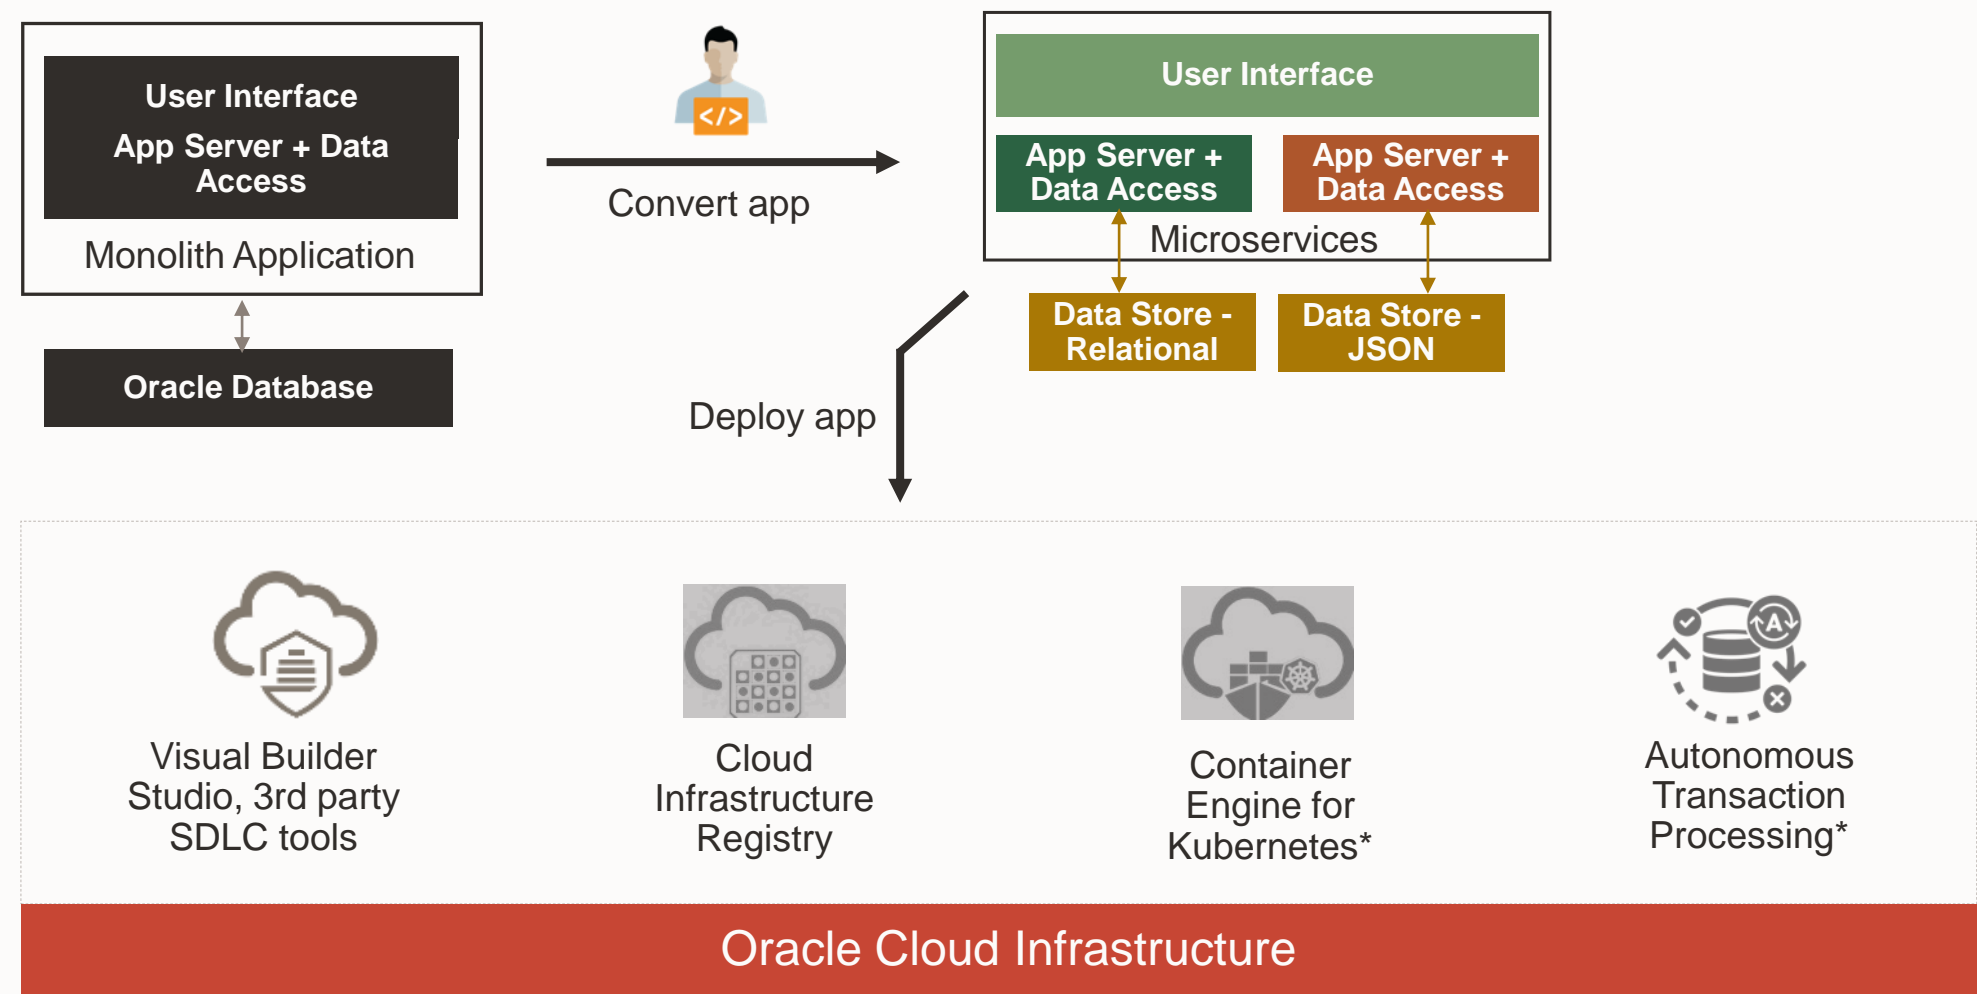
User Interface
App Server + Data Access
Monolith Application

Oracle Database

</>
Convert app

User Interface
App Server + Data Access
App Server + Data Access
Microservices

Data Store - Relational
Data Store - JSON

Deploy app

Visual Builder Studio, 3rd party SDLC tools

Cloud Infrastructure Registry

Container Engine for Kubernetes*

A
Autonomous Transaction Processing*

Oracle Cloud Infrastructure